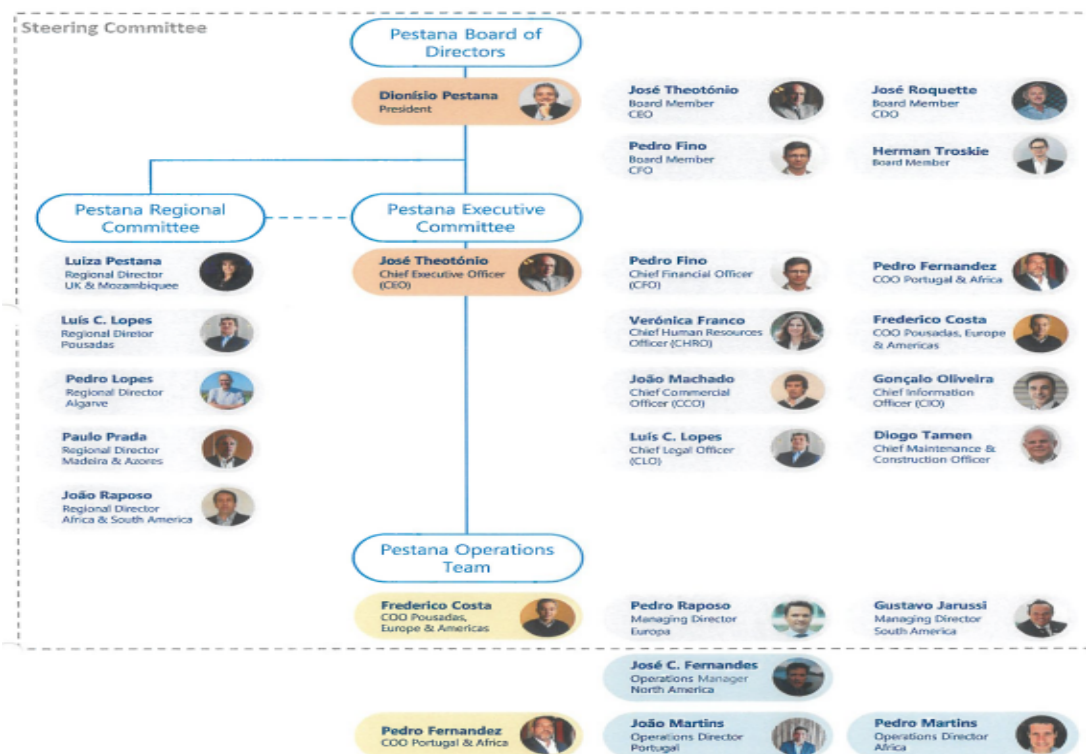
Steering Committee

Pestana Board of Directors

Dionísio Pestana
President

José Theotónio
Board Member
CEO

José Roquette
Board Member
CDO

Pedro Fino
Board Member
CFO

Herman Troskie
Board Member

Pestana Regional Committee

Pestana Executive Committee

Luiza Pestana
Regional Director
UK & Mozambiquee

Luís C. Lopes
Regional Director
Pousadas

Pedro Lopes
Regional Director
Algarve

Paulo Prada
Regional Director
Madeira & Azores

João Raposo
Regional Director
Africa & South America

José Theotónio
Chief Executive Officer
(CEO)

Pedro Fino
Chief Financial Officer
(CFO)

Pedro Fernandez
COO Portugal & Africa

Verónica Franco
Chief Human Resources Officer (CHRO)

Frederico Costa
COO Pousadas, Europe & Americas

João Machado
Chief Commercial Officer (CCO)

Gonçalo Oliveira
Chief Information Officer (CIO)

Luís C. Lopes
Chief Legal Officer
(CLO)

Diogo Tamen
Chief Maintenance & Construction Officer

Pestana Operations Team

Frederico Costa
COO Pousadas, Europe & Americas

Pedro Raposo
Managing Director
Europa

Gustavo Jarussi
Managing Director
South America

José C. Fernandes
Operations Manager
North America

Pedro Fernandez
COO Portugal & Africa

João Martins
Operations Director
Portugal

Pedro Martins
Operations Director
Africa